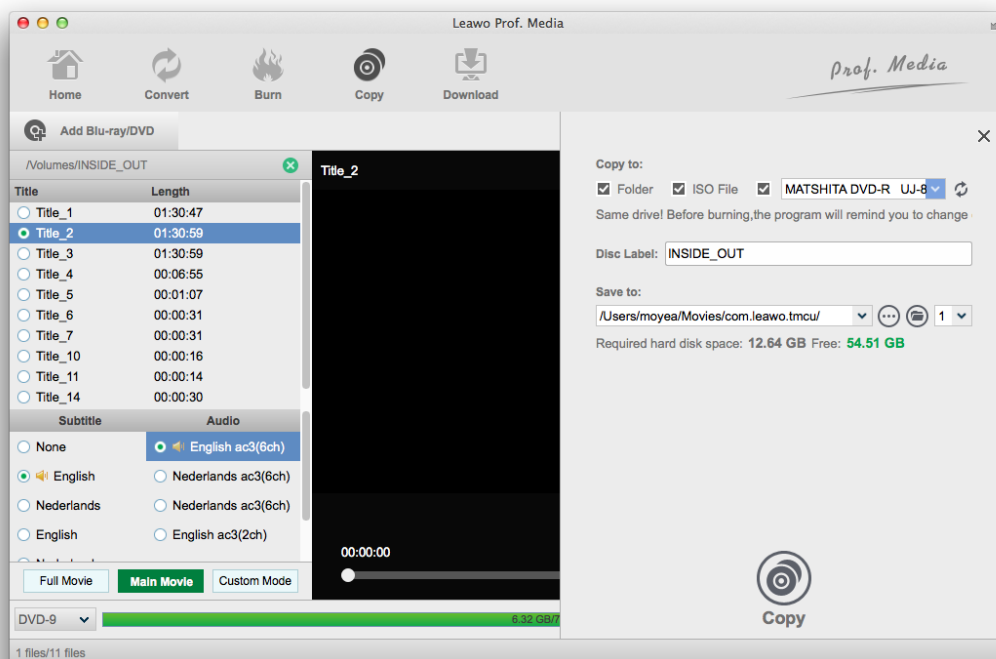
Leawo Prof. Media

Home
Convert
Burn
Copy
Download

Prof. Media

Add Blu-ray/DVD

/Volumes/INSIDE_OUT

| Title | Length |
|---|---|
| Title_1 | 01:30:47 |
| Title_2 | 01:30:59 |
| Title_3 | 01:30:59 |
| Title_4 | 00:06:55 |
| Title_5 | 00:01:07 |
| Title_6 | 00:00:31 |
| Title_7 | 00:00:31 |
| Title_10 | 00:00:16 |
| Title_11 | 00:00:14 |
| Title_14 | 00:00:30 |

| Subtitle | Audio |
|---|---|
| None | English ac3(6ch) |
| English | Nederlands ac3(6ch) |
| Nederlands | Nederlands ac3(6ch) |
| English | English ac3(2ch) |

Full Movie
Main Movie
Custom Mode

Title_2

00:00:00

DVD-9

6.32 GB/7

1 files/11 files

Copy to:
Folder
ISO File
MATSHITA DVD-R UJ-8
Same drive! Before burning,the program will remind you to change

Disc Label: INSIDE_OUT

Save to:
/Users/moyea/Movies/com.leawo.tmcu/
1

Required hard disk space: 12.64 GB Free: 54.51 GB

Copy